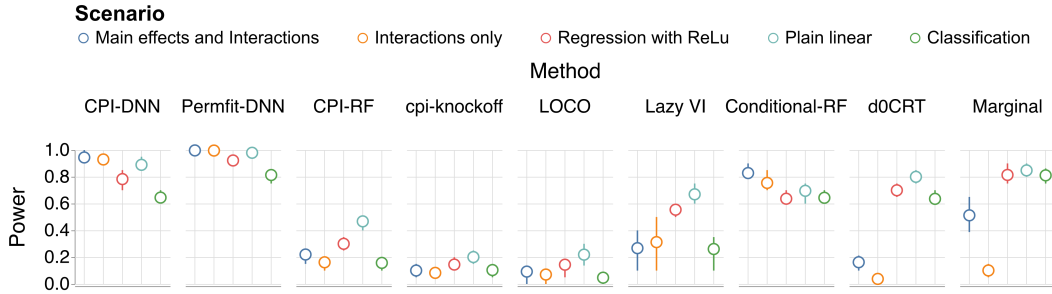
Scenario
Main effects and Interactions
Interactions only
Regression with ReLu
Plain linear
Classification

Method

CPI-DNN
Permfit-DNN
CPI-RF
cpi-knockoff
LOCO
Lazy VI
Conditional-RF
d0CRT
Marginal

Power

1.0
0.8
0.6
0.4
0.2
0.0